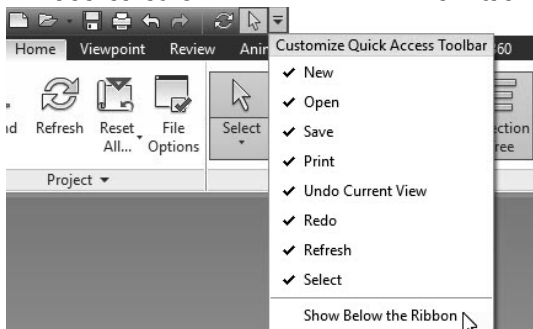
Home Viewpoint Review Anin

nd Refresh Reset All... File Options

Select

Project ▾

Customize Quick Access Toolbar

✔ New
✔ Open
✔ Save
✔ Print
✔ Undo Current View
✔ Redo
✔ Refresh
✔ Select

Show Below the Ribbon

360

ection ree